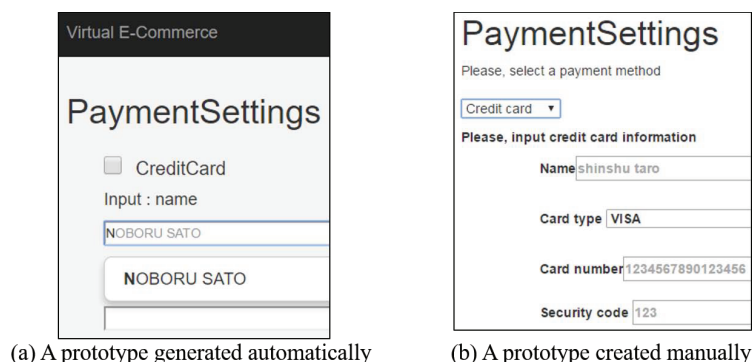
Virtual E-Commerce

PaymentSettings

CreditCard

Input : name

NOBORU SATO

NOBORU SATO

(a) A prototype generated automatically

PaymentSettings

Please, select a payment method

Credit card ▾

Please, input credit card information

Name shinshu taro

Card type VISA

Card number 1234567890123456

Security code 123

(b) A prototype created manually